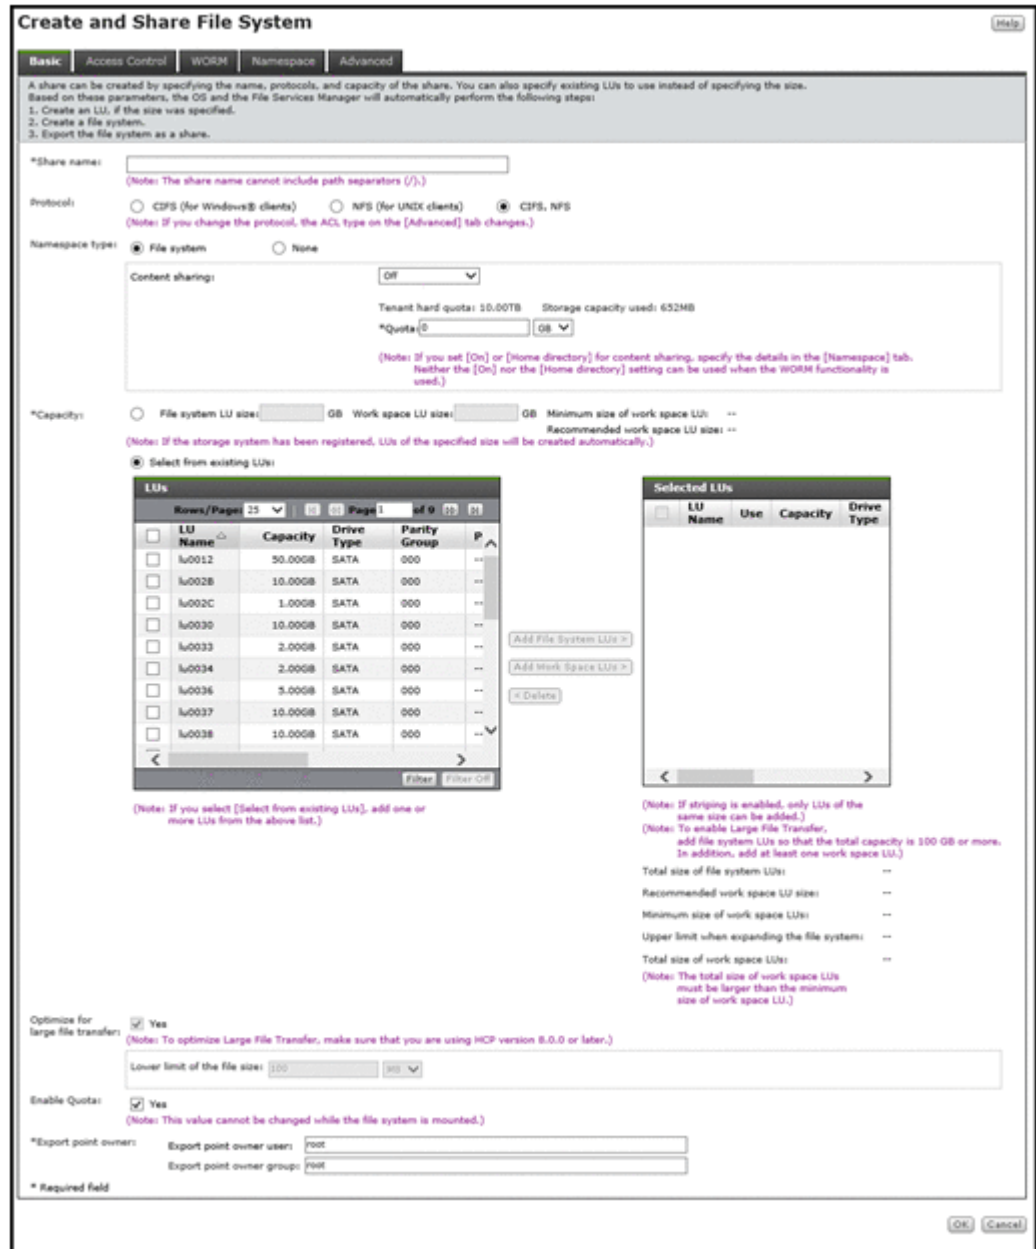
Create and Share File System

Help

Basic | Access Control | WORM | Namespace | Advanced

A share can be created by specifying the name, protocols, and capacity of the share. You can also specify existing LUs to use instead of specifying the size.
Based on these parameters, the OS and the File Services Manager will automatically perform the following steps:
1. Create an LU, if the size was specified.
2. Create a file system.
3. Export the file system as a share.

*Share name:
(Note: The share name cannot include path separators (/).)

Protocol: CIFS (for Windows® clients) NFS (for UNIX clients) CIFS, NFS
(Note: If you change the protocol, the ACL type on the [Advanced] tab changes.)

Namespace type: File system None

Content sharing: Off

Tenant hard quota: 10.00TB Storage capacity used: 652MB
*Quota: 0 GB

(Note: If you set [On] or [Home directory] for content sharing, specify the details in the [Namespace] tab. Neither the [On] nor the [Home directory] setting can be used when the WORM functionality is used.)

*Capacity: File system LU size: GB Work space LU size: GB Minimum size of work space LU: --
Recommended work space LU size: --
(Note: If the storage system has been registered, LUs of the specified size will be created automatically.)

Select from existing LUs:

LUs
Rows/Page: 25 Page 1 of 9

| | LU Name | Capacity | Drive Type | Parity Group | P |
|---|---|---|---|---|---|
| | lu0012 | 50.00GB | SATA | 000 | -- |
| | lu002B | 10.00GB | SATA | 000 | -- |
| | lu002C | 1.00GB | SATA | 000 | -- |
| | lu0030 | 10.00GB | SATA | 000 | -- |
| | lu0033 | 2.00GB | SATA | 000 | -- |
| | lu0034 | 2.00GB | SATA | 000 | -- |
| | lu0036 | 5.00GB | SATA | 000 | -- |
| | lu0037 | 10.00GB | SATA | 000 | -- |
| | lu0038 | 10.00GB | SATA | 000 | -- |

Filter Filter Off

Add File System LUs >
Add Work Space LUs >
< Delete

Selected LUs

| | LU Name | Use | Capacity | Drive Type |
|---|---|---|---|---|

(Note: If you select [Select from existing LUs], add one or more LUs from the above list.)

(Note: If striping is enabled, only LUs of the same size can be added.)
(Note: To enable Large File Transfer, add file system LUs so that the total capacity is 100 GB or more. In addition, add at least one work space LU.)
Total size of file system LUs: --
Recommended work space LU size: --
Minimum size of work space LUs: --
Upper limit when expanding the file system: --
Total size of work space LUs: --
(Note: The total size of work space LUs must be larger than the minimum size of work space LU.)

Optimize for large file transfer: Yes
(Note: To optimize Large File Transfer, make sure that you are using HCP version 8.0.0 or later.)

Lower limit of the file size: 100 MB

Enable Quota: Yes
(Note: This value cannot be changed while the file system is mounted.)

*Export point owner: Export point owner user: root
Export point owner group: root

* Required field

OK Cancel